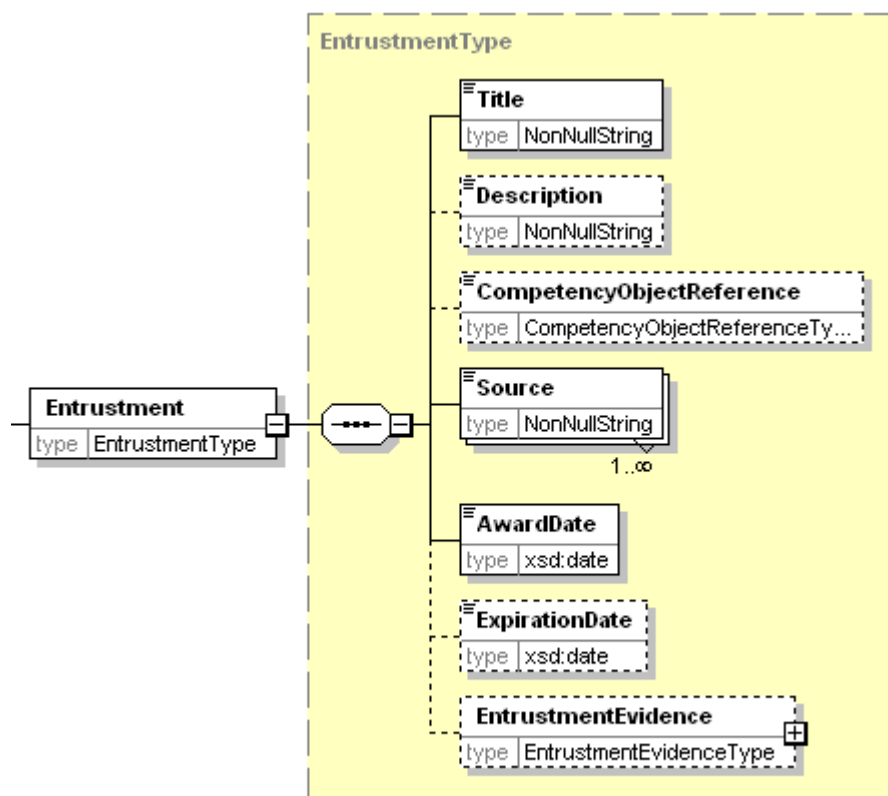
EntrustmentType

Entrustment
type EntrustmentType

Title
type NonNullString

Description
type NonNullString

CompetencyObjectReference
type CompetencyObjectReferenceTy...

Source
type NonNullString
1..∞

AwardDate
type xsd:date

ExpirationDate
type xsd:date

EntrustmentEvidence
type EntrustmentEvidenceType